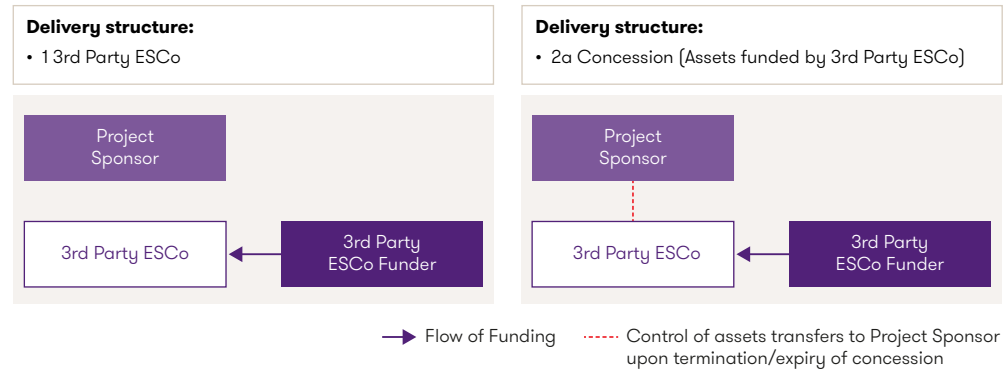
**Delivery structure:**
• 1 3rd Party ESCo

Project Sponsor

3rd Party ESCo

3rd Party ESCo Funder

**Delivery structure:**
• 2a Concession (Assets funded by 3rd Party ESCo)

Project Sponsor

3rd Party ESCo

3rd Party ESCo Funder

Flow of Funding

Control of assets transfers to Project Sponsor upon termination/expiry of concession